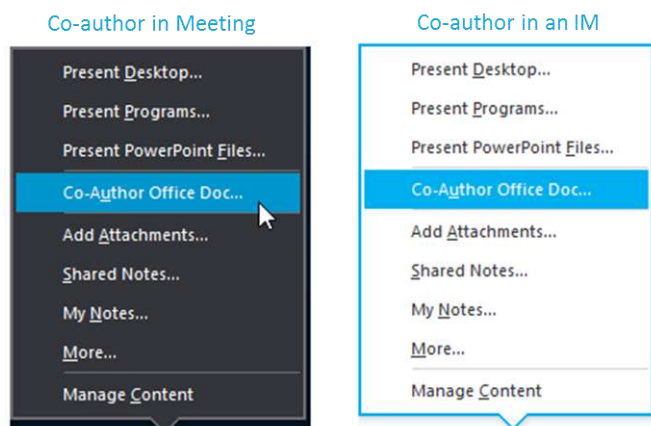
Co-author in Meeting

Present Desktop...
Present Programs...
Present PowerPoint Files...
Co-Author Office Doc...
Add Attachments...
Shared Notes...
My Notes...
More...
Manage Content

Co-author in an IM

Present Desktop...
Present Programs...
Present PowerPoint Files...
Co-Author Office Doc...
Add Attachments...
Shared Notes...
My Notes...
More...
Manage Content